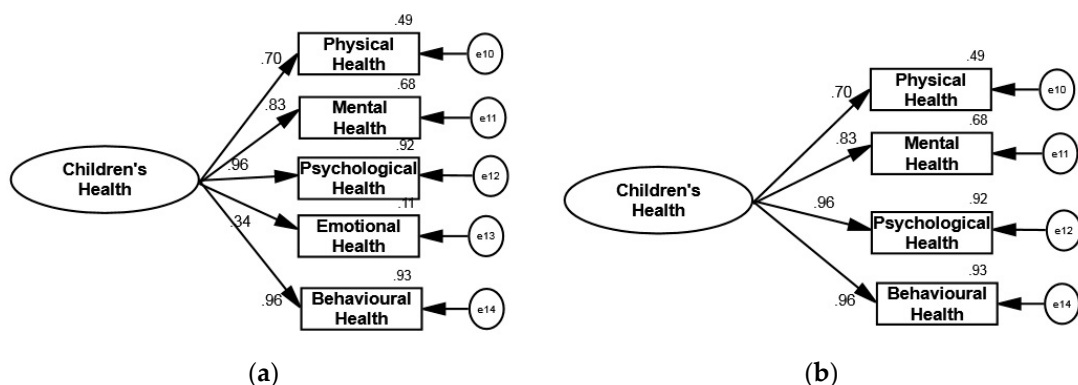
Children's Health

.70
.83
.96
.34
.96

.49
Physical Health
e10

.68
Mental Health
e11

.92
Psychological Health
e12

.11
Emotional Health
e13

.93
Behavioural Health
e14

(a)

Children's Health

.70
.83
.96
.96

.49
Physical Health
e10

.68
Mental Health
e11

.92
Psychological Health
e12

.93
Behavioural Health
e14

(b)